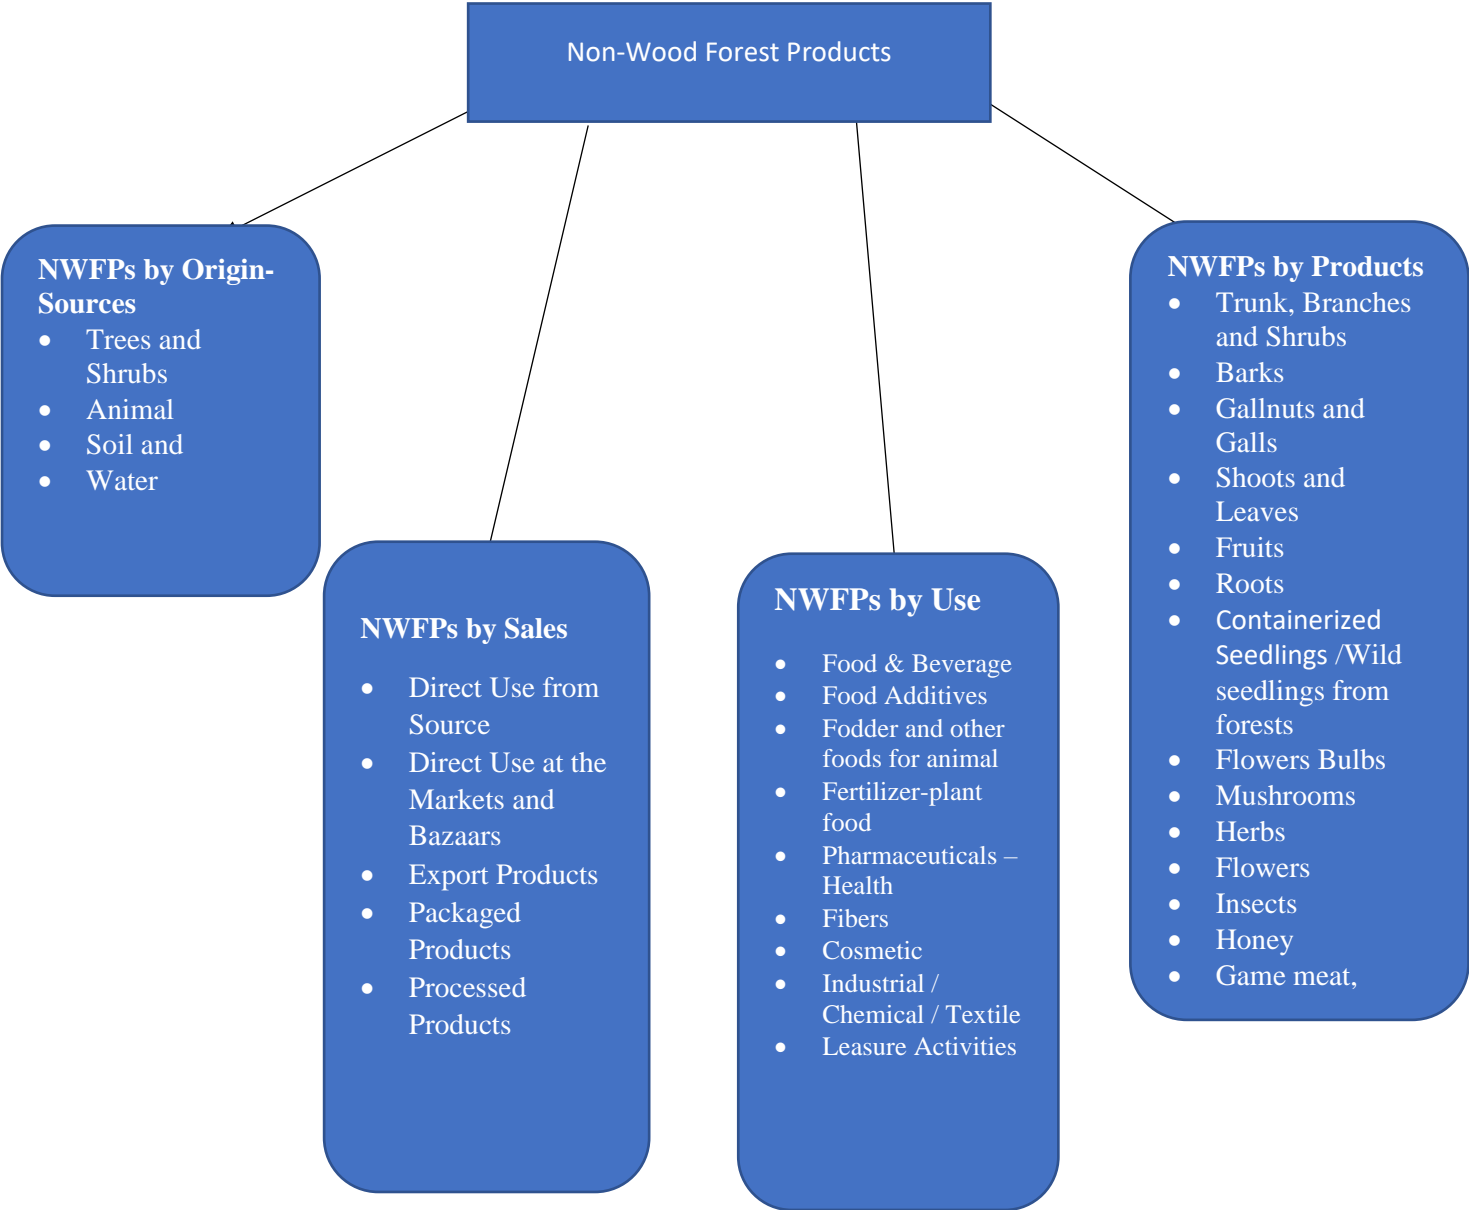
Non-Wood Forest Products

**NWFPs by Origin-Sources**
- Trees and Shrubs
- Animal
- Soil and
- Water

**NWFPs by Sales**
- Direct Use from Source
- Direct Use at the Markets and Bazaars
- Export Products
- Packaged Products
- Processed Products

**NWFPs by Use**
- Food & Beverage
- Food Additives
- Fodder and other foods for animal
- Fertilizer-plant food
- Pharmaceuticals – Health
- Fibers
- Cosmetic
- Industrial / Chemical / Textile
- Leasure Activities

**NWFPs by Products**
- Trunk, Branches and Shrubs
- Barks
- Gallnuts and Galls
- Shoots and Leaves
- Fruits
- Roots
- Containerized Seedlings /Wild seedlings from forests
- Flowers Bulbs
- Mushrooms
- Herbs
- Flowers
- Insects
- Honey
- Game meat,